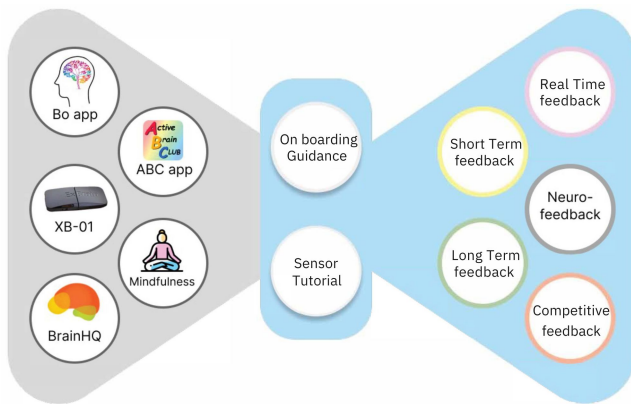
Bo app

Active Brain Club

ABC app

XB-01

Mindfulness

BrainHQ

On boarding Guidance

Sensor Tutorial

Real Time feedback

Short Term feedback

Neuro-feedback

Long Term feedback

Competitive feedback